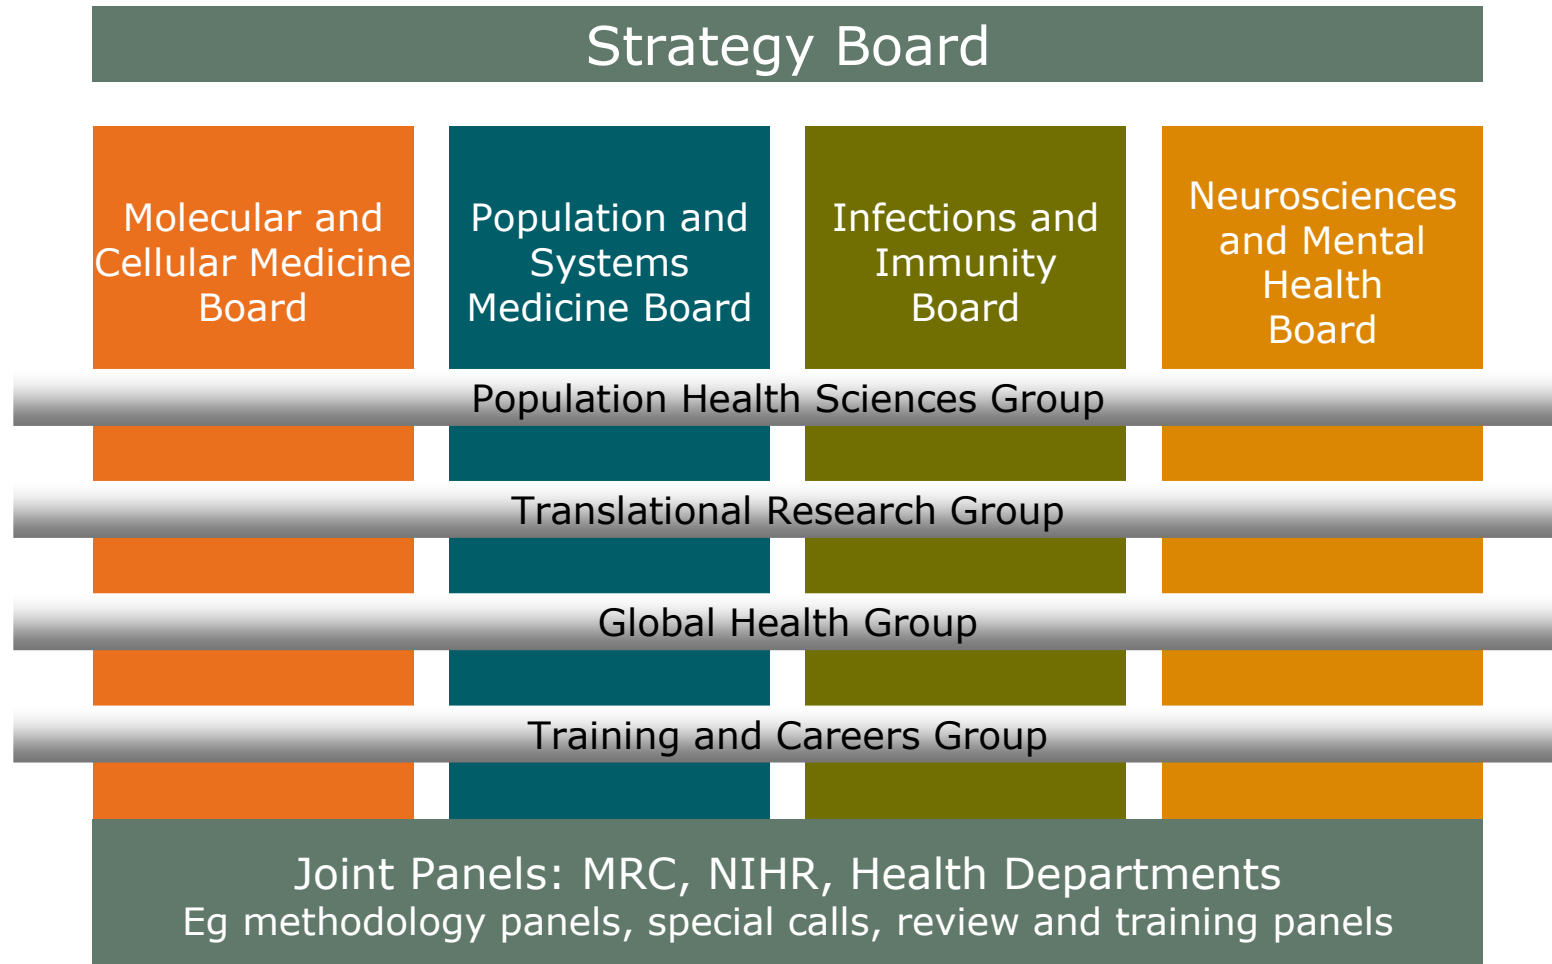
Strategy Board

Molecular and Cellular Medicine Board

Population and Systems Medicine Board

Infections and Immunity Board

Neurosciences and Mental Health Board

Population Health Sciences Group

Translational Research Group

Global Health Group

Training and Careers Group

Joint Panels: MRC, NIHR, Health Departments
Eg methodology panels, special calls, review and training panels